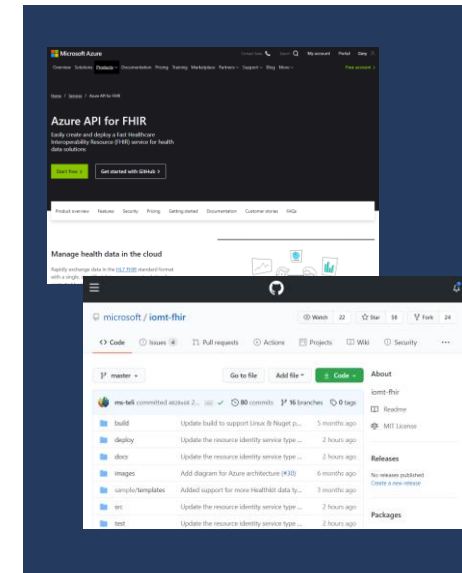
Microsoft Azure

Contact Sales Search My account Portal Sign in

Overview Solutions Products Documentation Pricing Training Marketplace Partners Support Blog More

Free account >

Home / Services / Azure API for FHIR

Azure API for FHIR

Easily create and deploy a Fast Healthcare Interoperability Resource (FHIR) service for health data solutions

Start free > Get started with GitHub >

Product overview Features Security Pricing Getting started Documentation Customer stories FAQs

Manage health data in the cloud

Rapidly exchange data in the HL7 FHIR standard format with a single,

microsoft / iomt-fhir

Watch 22 Star 58 Fork 24

Code Issues 4 Pull requests Actions Projects Wiki Security

master Go to file Add file Code

About

iomt-fhir

Readme

MIT License

ms-teli committed a62eab 2... 80 commits 16 branches 0 tags

| | | |
|---|---|---|
| build | Update build to support Linux & Nuget p... | 5 months ago |
| deploy | Update the resource identity service type ... | 2 hours ago |
| docs | Update the resource identity service type ... | 2 hours ago |
| images | Add diagram for Azure architecture (#30) | 6 months ago |
| sample/templates | Added support for more HealthKit data ty... | 3 months ago |
| src | Update the resource identity service type ... | 2 hours ago |
| test | Update the resource identity service type ... | 2 hours ago |

Releases

No releases published
Create a new release

Packages